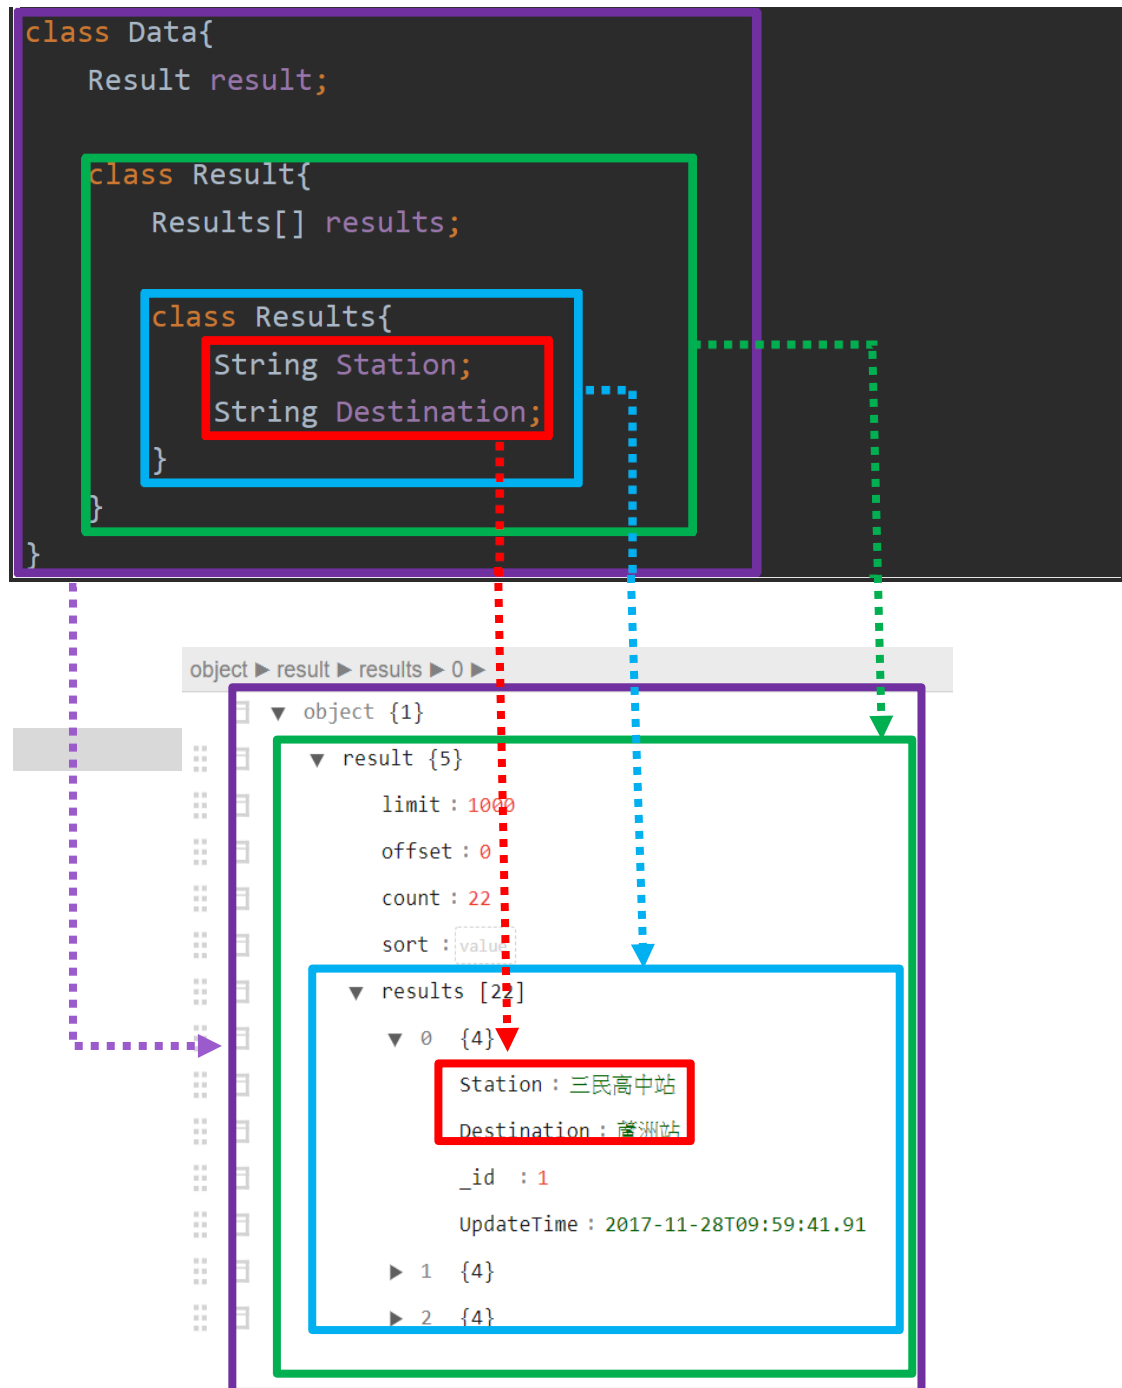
class Data{
    Result result;

    class Result{
        Results[] results;

        class Results{
            String Station;
            String Destination;
        }
    }
}

object ▶ result ▶ results ▶ 0 ▶

▼ object {1}
▼ result {5}
limit : 1000
offset : 0
count : 22
sort : value
▼ results [22]
▼ 0 {4}
Station : 三民高中站
Destination : 蘆洲站
_id : 1
UpdateTime : 2017-11-28T09:59:41.91
▶ 1 {4}
▶ 2 {4}